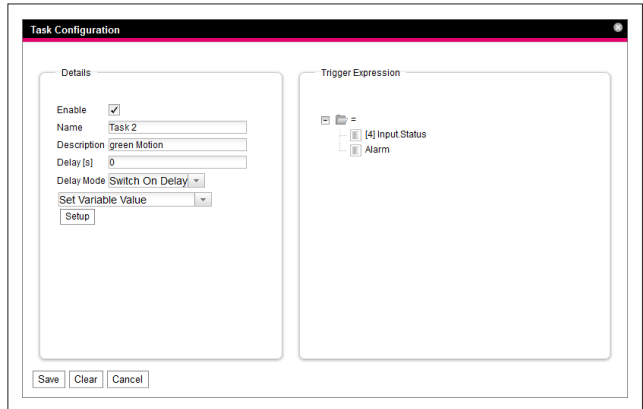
Task Configuration

Details

Enable ✓
Name Task 2
Description green Motion
Delay [s] 0
Delay Mode Switch On Delay
Set Variable Value
Setup

Trigger Expression

=
[4] Input.Status
Alarm

Save Clear Cancel